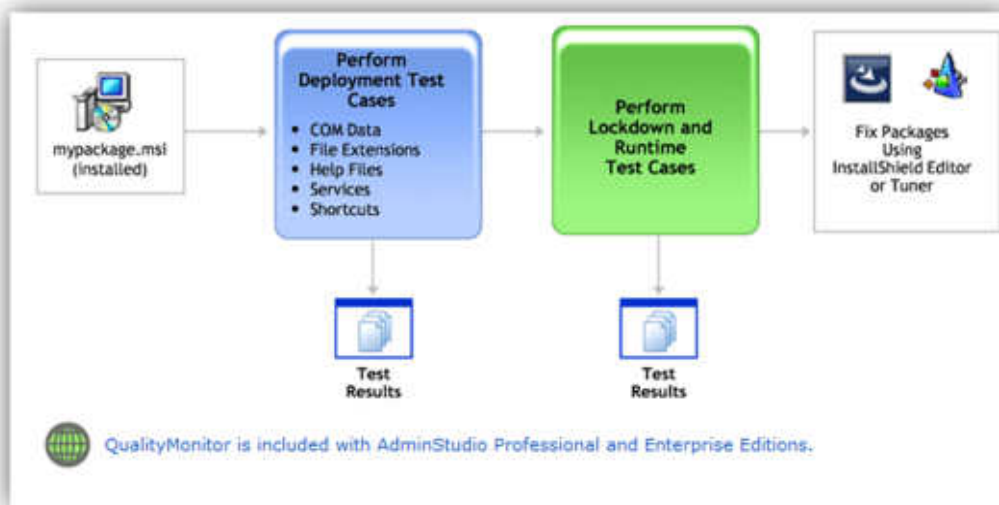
mypackage.msi (installed)

Perform Deployment Test Cases

- COM Data
- File Extensions
- Help Files
- Services
- Shortcuts

Perform Lockdown and Runtime Test Cases

Fix Packages Using InstallShield Editor or Tuner

Test Results

Test Results

QualityMonitor is included with AdminStudio Professional and Enterprise Editions.